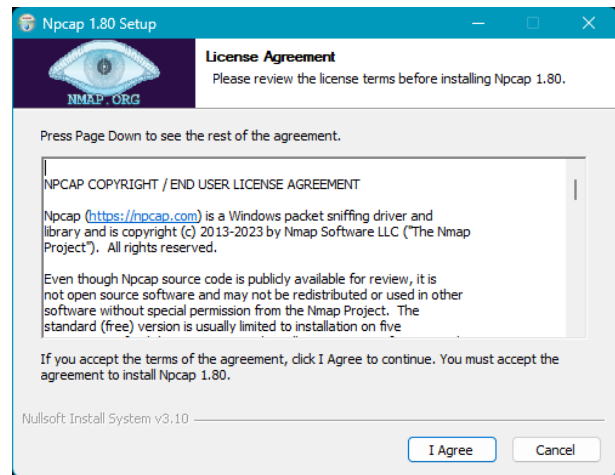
Npcap 1.80 Setup

NMAP.ORG

License Agreement

Please review the license terms before installing Npcap 1.80.

Press Page Down to see the rest of the agreement.

NPCAP COPYRIGHT / END USER LICENSE AGREEMENT

Npcap (https://npcap.com) is a Windows packet sniffing driver and library and is copyright (c) 2013-2023 by Nmap Software LLC ("The Nmap Project"). All rights reserved.

Even though Npcap source code is publicly available for review, it is not open source software and may not be redistributed or used in other software without special permission from the Nmap Project. The standard (free) version is usually limited to installation on five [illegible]

If you accept the terms of the agreement, click I Agree to continue. You must accept the agreement to install Npcap 1.80.

Nullsoft Install System v3.10

I Agree

Cancel